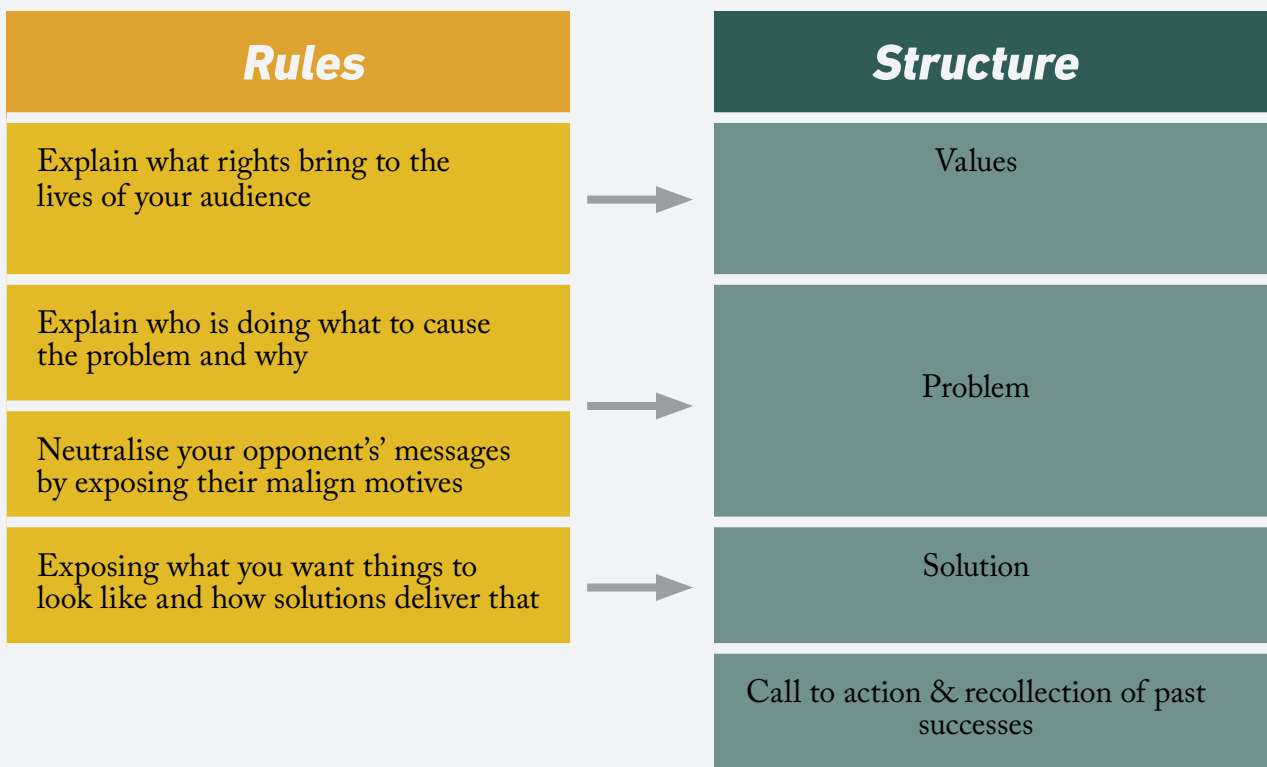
Rules

Explain what rights bring to the lives of your audience

Explain who is doing what to cause the problem and why

Neutralise your opponent's' messages by exposing their malign motives

Exposing what you want things to look like and how solutions deliver that

Structure

Values

Problem

Solution

Call to action & recollection of past successes